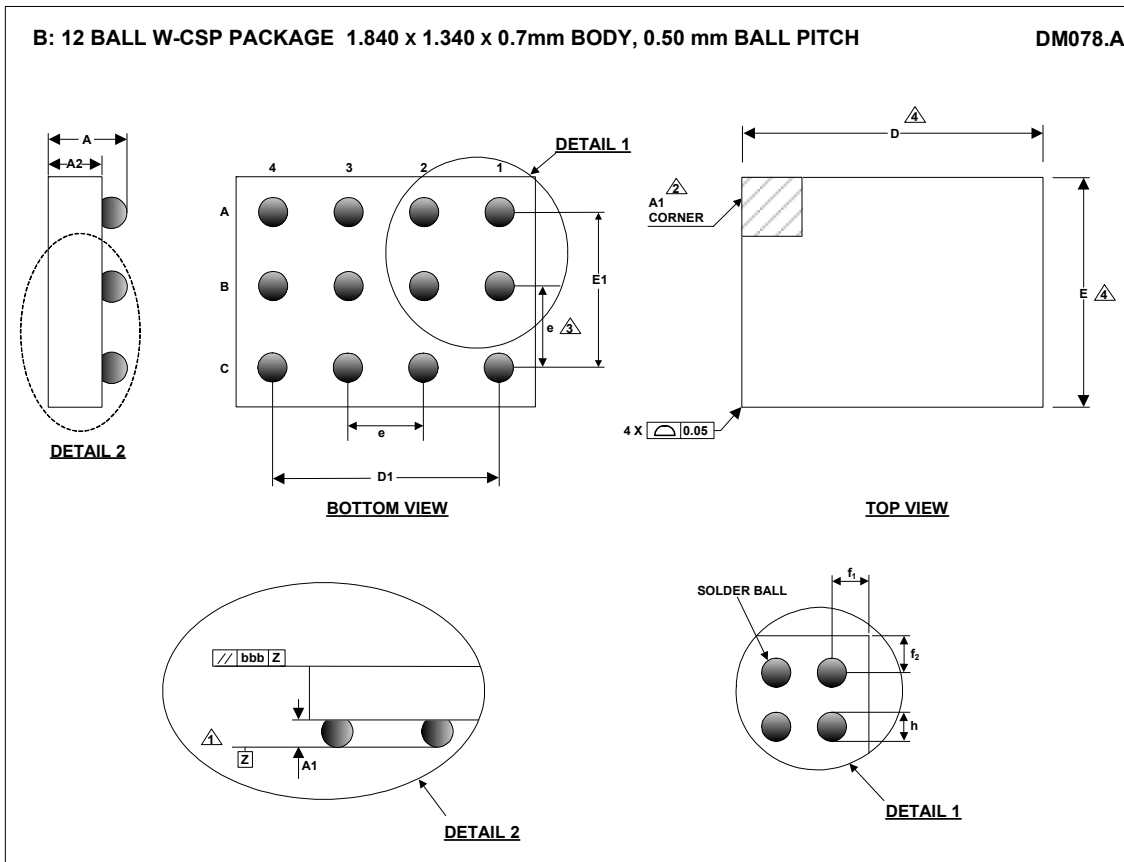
B: 12 BALL W-CSP PACKAGE 1.840 x 1.340 x 0.7mm BODY, 0.50 mm BALL PITCH

DM078.A

A

A2

DETAIL 2

DETAIL 1

4 3 2 1

A

B

C

E1

e 3

e

D1

BOTTOM VIEW

4

D

2

A1 CORNER

E 4

4 X 0.05

TOP VIEW

// bbb Z

1

Z

A1

DETAIL 2

SOLDER BALL

$f_1$

$f_2$

h

DETAIL 1